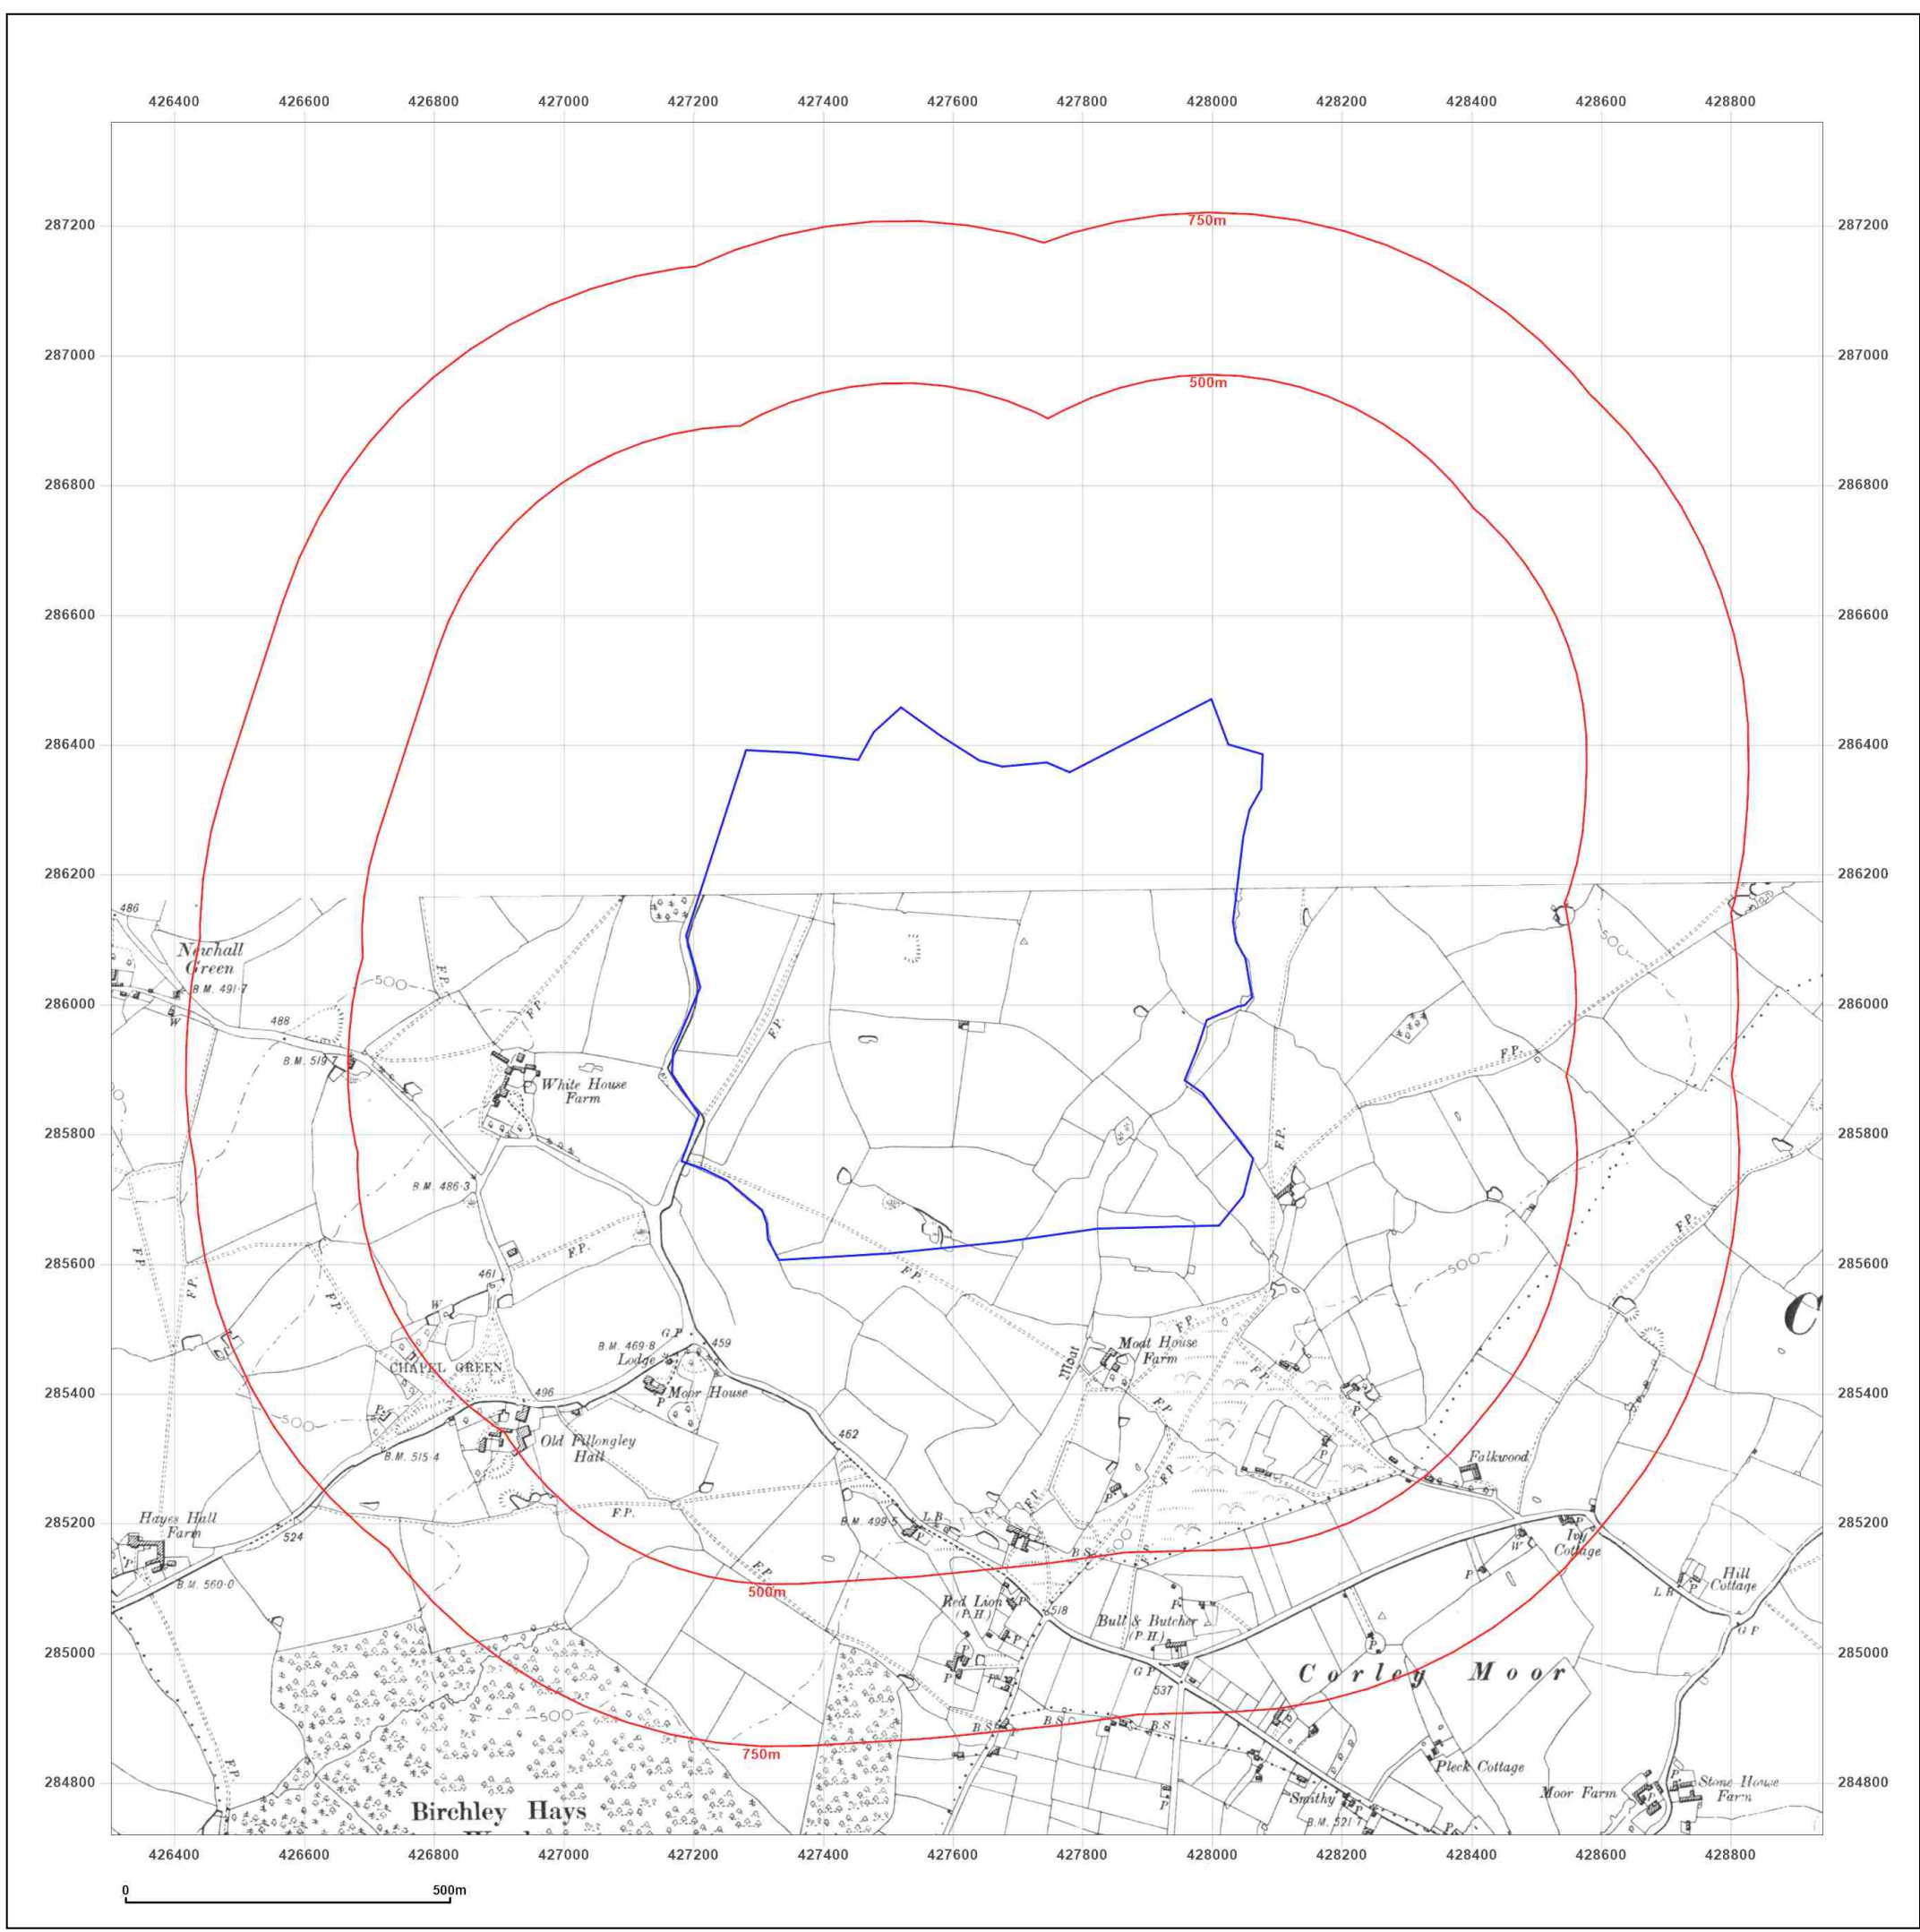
426400 426600 426800 427000 427200 427400 427600 427800 428000 428200 428400 428600 428800

287200
287000
286800
286600
286400
286200
286000
285800
285600
285400
285200
285000
284800

750m
500m

486
Newhall Green
B.M. 491·7
W
488
B.M. 519·7
F.P.
F.P.
White House Farm
F.P.
500
B.M. 486·3
F.P.
F.P.
F.P.
461
W
CHAPEL GREEN
B.M. 469·8
G.P.
459
Lodge
Moor House
P
496
F.P.
Old Fillongley Hall
B.M. 515·4
500
Hayes Hall Farm
524
B.M. 560·0
F.P.
F.P.
462
B.M. 499
L.B.
F.P.
Red Lion (P.H.)
518
500m
P
P
500
750m
B.S.
Birchley Hays
F.P.
Moat
Moat House Farm
F.P.
F.P.
F.P.
F.P.
F.P.
B.S.
Bull & Butcher (P.H.)
G.P.
537
B.S.
B.S.
P
Smithy
B.M. 521·1
F.P.
P
F.P.
500
F.P.
P
Falkwood
Ivy Cottage
W
Corley Moor
Pleck Cottage
Moor Farm
Stone House Farm
Hill Cottage
L.B.
G.P.
F.P.
C

0 500m